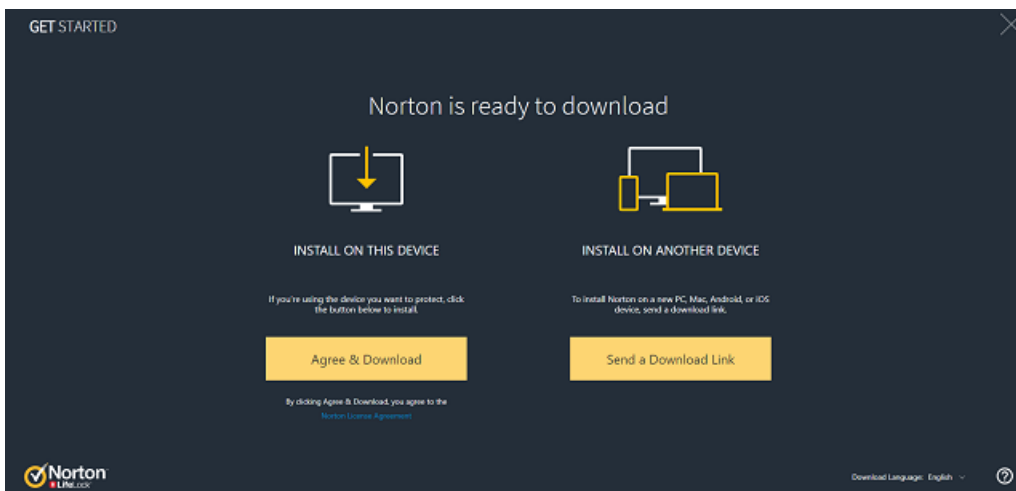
GET STARTED

Norton is ready to download

INSTALL ON THIS DEVICE

If you're using the device you want to protect, click the button below to install.

Agree & Download

By clicking Agree & Download, you agree to the Norton License Agreement

INSTALL ON ANOTHER DEVICE

To install Norton on a new PC, Mac, Android, or iOS device, send a download link.

Send a Download Link

Norton LifeLock

Download Language: English

?